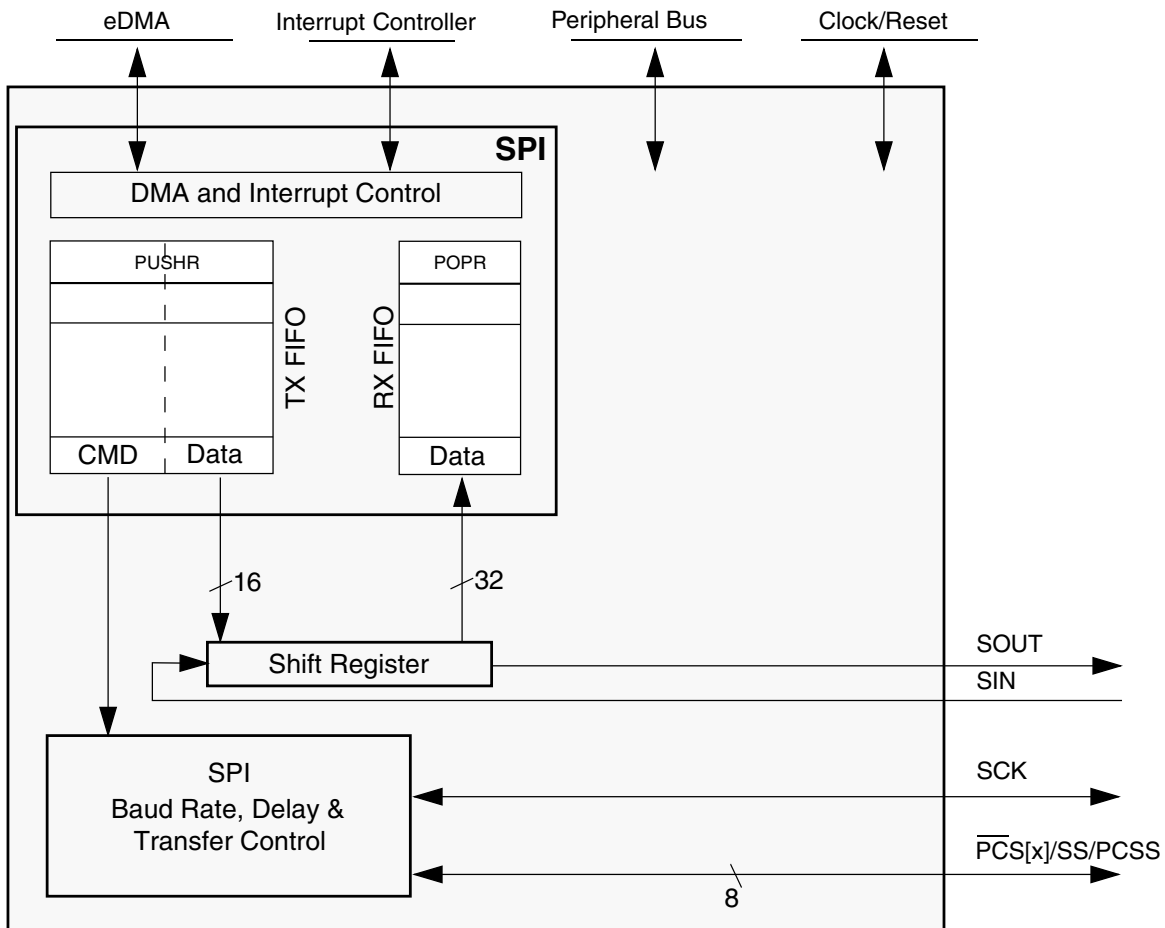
eDMA
Interrupt Controller
Peripheral Bus
Clock/Reset

SPI

DMA and Interrupt Control

PUSHR

TX FIFO

CMD Data

POPR

RX FIFO

Data

16

32

Shift Register

SOUT

SIN

SPI
Baud Rate, Delay &
Transfer Control

SCK

$\overline{PCS}$[x]/SS/PCSS

8